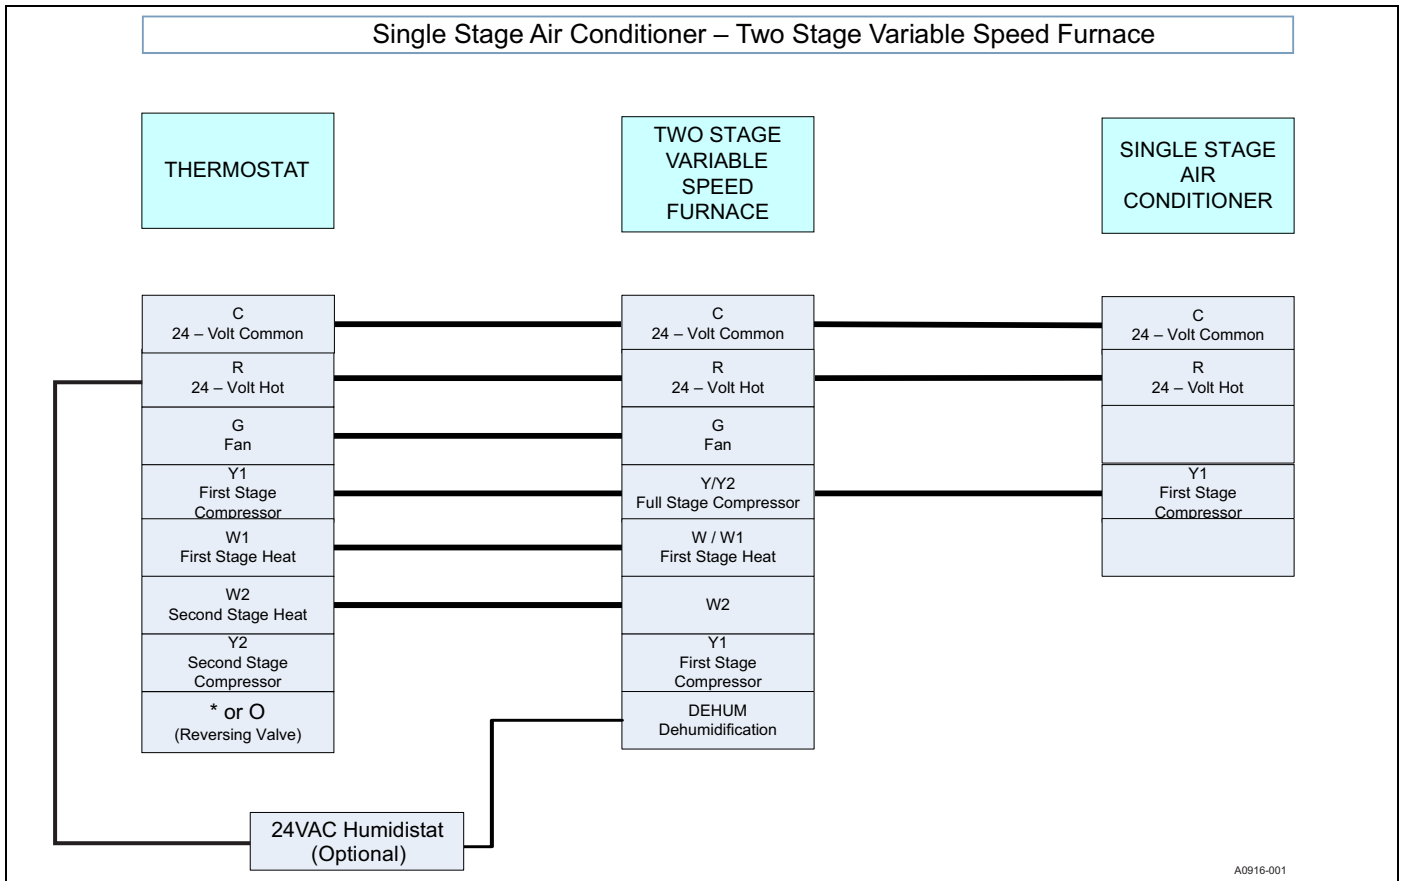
Single Stage Air Conditioner – Two Stage Variable Speed Furnace

THERMOSTAT

TWO STAGE VARIABLE SPEED FURNACE

SINGLE STAGE AIR CONDITIONER

C
24 – Volt Common

R
24 – Volt Hot

G
Fan

Y1
First Stage Compressor

W1
First Stage Heat

W2
Second Stage Heat

Y2
Second Stage Compressor

* or O
(Reversing Valve)

C
24 – Volt Common

R
24 – Volt Hot

G
Fan

Y/Y2
Full Stage Compressor

W / W1
First Stage Heat

W2

Y1
First Stage Compressor

DEHUM
Dehumidification

C
24 – Volt Common

R
24 – Volt Hot

Y1
First Stage Compressor

24VAC Humidistat
(Optional)

A0916-001